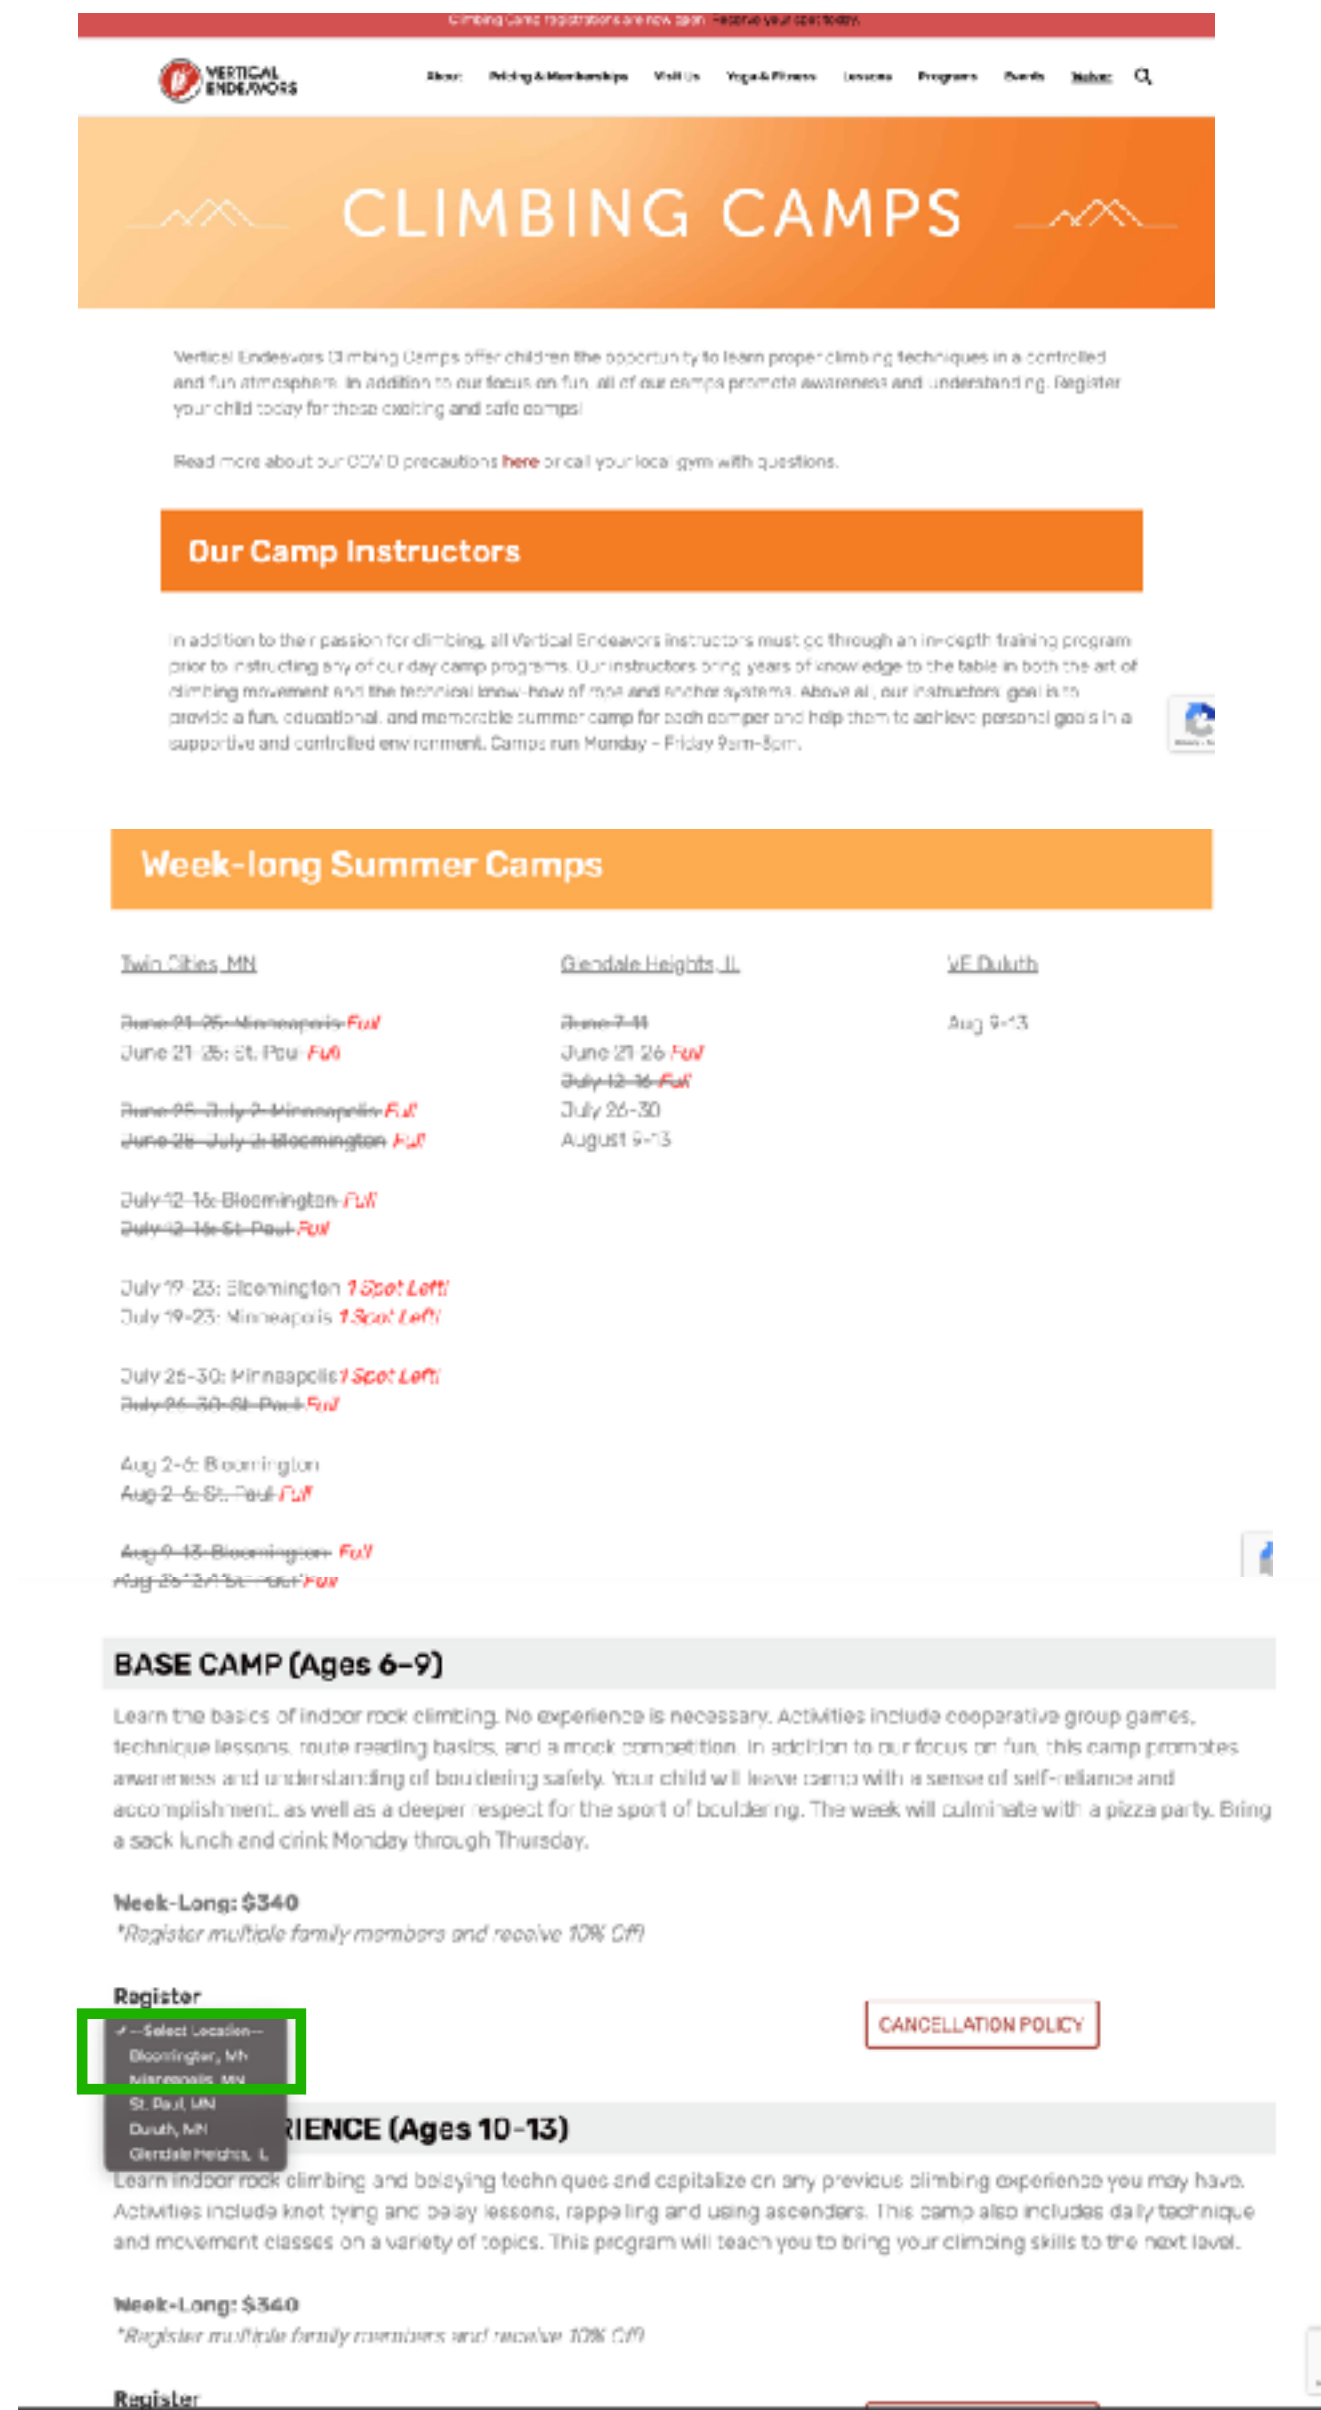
Climbing Camp registrations are now open. Reserve your spot today.

VERTICAL ENDEAVORS

About Pricing & Memberships Visit Us Yoga & Fitness Lessons Programs Events Values

CLIMBING CAMPS

Vertical Endeavors Climbing Camps offer children the opportunity to learn proper climbing techniques in a controlled and fun atmosphere. In addition to our focus on fun, all of our camps promote awareness and understanding. Register your child today for these exciting and safe camps!

Read more about our COVID precautions here or call your local gym with questions.

Our Camp Instructors

In addition to their passion for climbing, all Vertical Endeavors instructors must go through an in-depth training program prior to instructing any of our day camp programs. Our instructors bring years of knowledge to the table in both the art of climbing movement and the technical know-how of rope and anchor systems. Above all, our instructors goal is to provide a fun, educational, and memorable summer camp for each camper and help them to achieve personal goals in a supportive and controlled environment. Camps run Monday – Friday 9am-3pm.

Week-long Summer Camps

Twin Cities, MN

~~June 21-25: Minneapolis~~ Full
June 21-25: St. Paul Full

~~June 28-July 2: Minneapolis~~ Full
~~June 28-July 2: Bloomington~~ Full

~~July 12-16: Bloomington~~ Full
~~July 12-16: St. Paul~~ Full

July 19-23: Bloomington 1 Spot Left!
July 19-23: Minneapolis 1 Spot Left!

July 26-30: Minneapolis 1 Spot Left!
~~July 26-30: St. Paul~~ Full

Aug 2-6: Bloomington
~~Aug 2-6: St. Paul~~ Full

~~Aug 9-13: Bloomington~~ Full
~~Aug 23-27: St. Paul~~ Full

Glendale Heights, IL

~~June 7-11~~
June 21-26 Full
~~July 12-16~~ Full
July 26-30
August 9-13

VE Duluth

Aug 9-13

BASE CAMP (Ages 6-9)

Learn the basics of indoor rock climbing. No experience is necessary. Activities include cooperative group games, technique lessons, route reading basics, and a mock competition. In addition to our focus on fun, this camp promotes awareness and understanding of bouldering safety. Your child will leave camp with a sense of self-reliance and accomplishment, as well as a deeper respect for the sport of bouldering. The week will culminate with a pizza party. Bring a sack lunch and drink Monday through Thursday.

Week-Long: $340
*Register multiple family members and receive 10% Off!

Register

✓ --Select Location--
Bloomington, MN
Minneapolis, MN
St. Paul, MN
Duluth, MN
Glendale Heights, IL

CANCELLATION POLICY

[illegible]RIENCE (Ages 10-13)

Learn indoor rock climbing and belaying techniques and capitalize on any previous climbing experience you may have. Activities include knot tying and belay lessons, rappelling and using ascenders. This camp also includes daily technique and movement classes on a variety of topics. This program will teach you to bring your climbing skills to the next level.

Week-Long: $340
*Register multiple family members and receive 10% Off!

Register